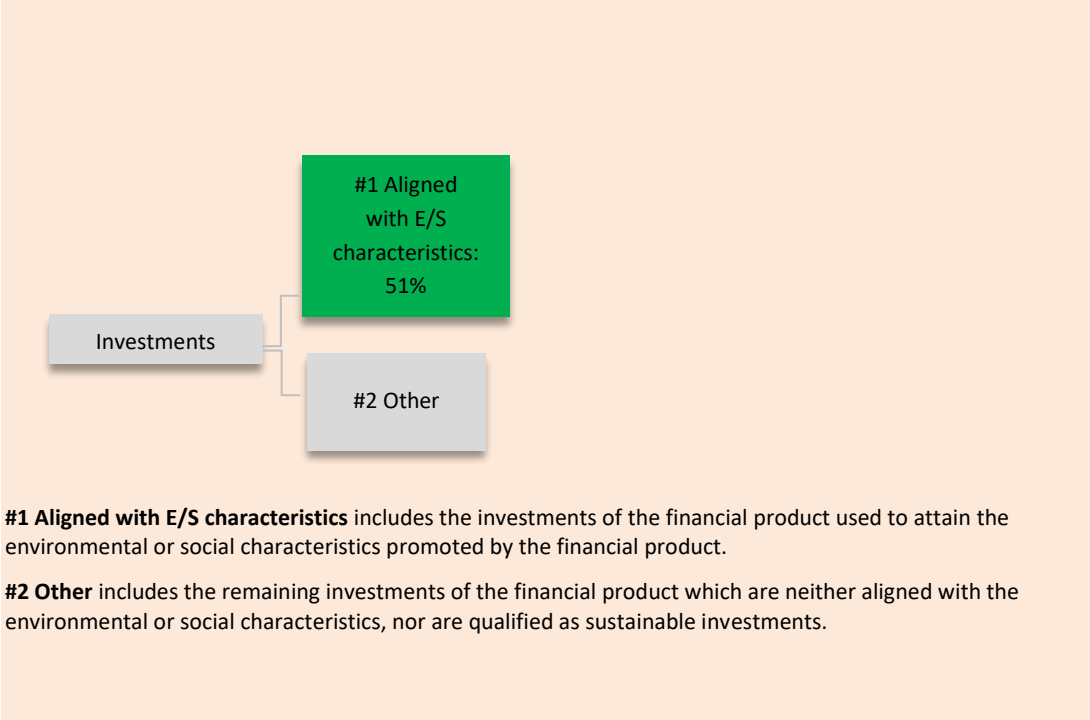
#1 Aligned with E/S characteristics: 51%

Investments

#2 Other

**#1 Aligned with E/S characteristics** includes the investments of the financial product used to attain the environmental or social characteristics promoted by the financial product.

**#2 Other** includes the remaining investments of the financial product which are neither aligned with the environmental or social characteristics, nor are qualified as sustainable investments.